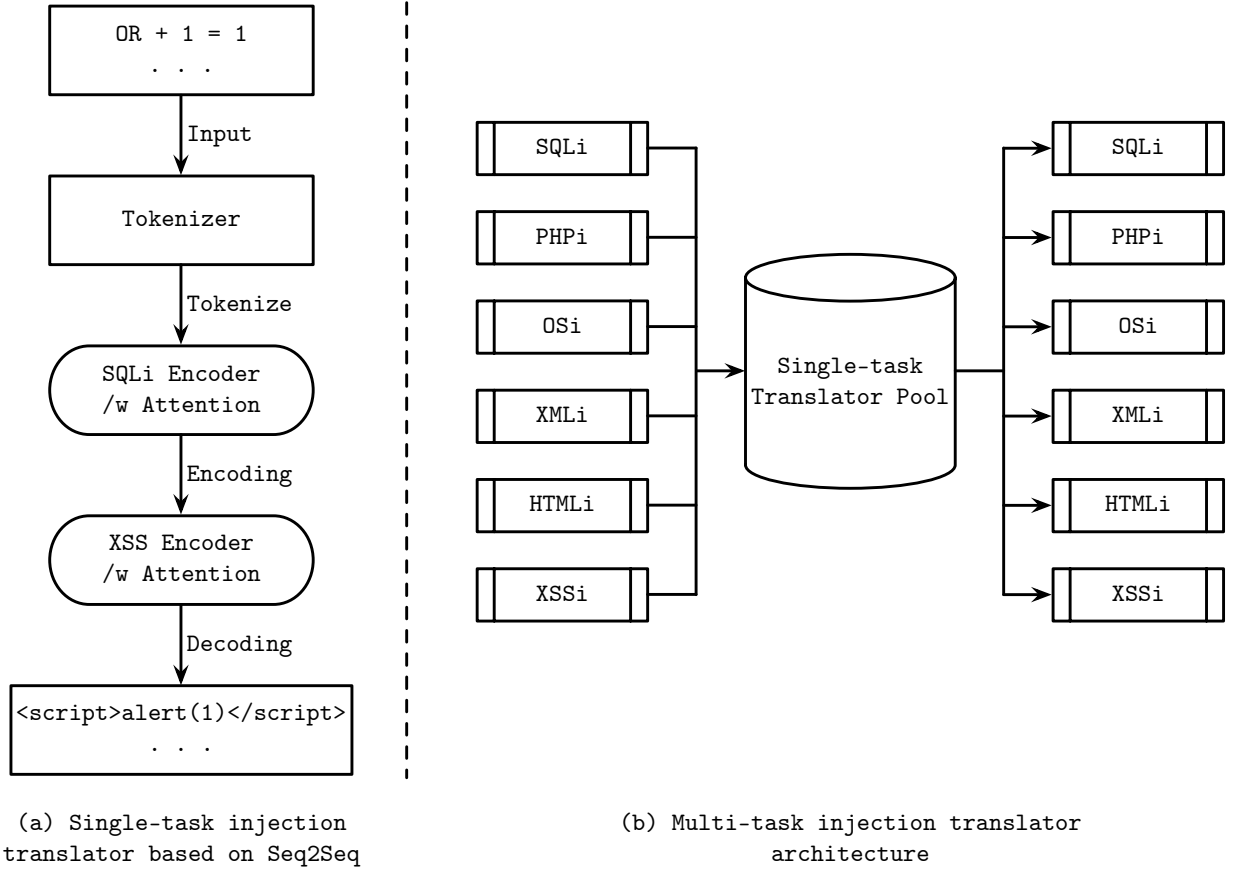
OR + 1 = 1
. . .

Input

Tokenizer

Tokenize

SQLi Encoder /w Attention

Encoding

XSS Encoder /w Attention

Decoding

<script>alert(1)</script>
. . .

(a) Single-task injection translator based on Seq2Seq

SQLi

PHPi

OSi

XMLi

HTMLi

XSSi

Single-task Translator Pool

SQLi

PHPi

OSi

XMLi

HTMLi

XSSi

(b) Multi-task injection translator architecture